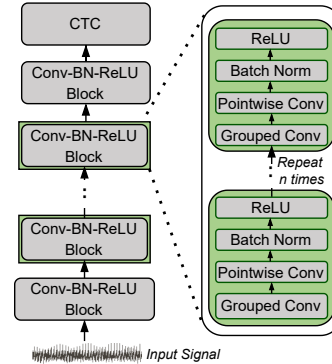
CTC

Conv-BN-ReLU Block

Conv-BN-ReLU Block

Conv-BN-ReLU Block

Conv-BN-ReLU Block

Input Signal

ReLU

Batch Norm

Pointwise Conv

Grouped Conv

Repeat n times

ReLU

Batch Norm

Pointwise Conv

Grouped Conv